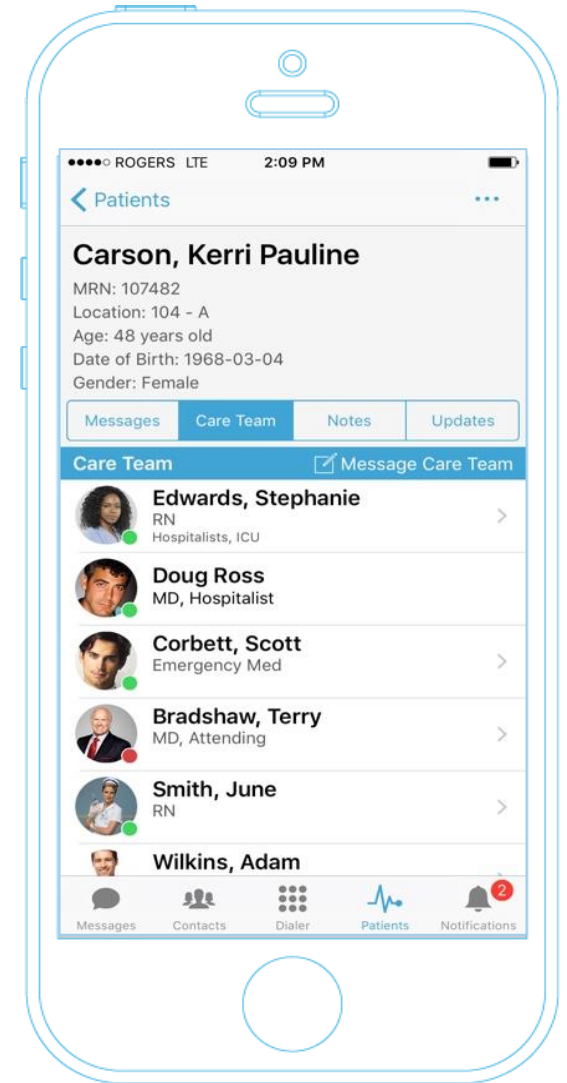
●●●●○ ROGERS LTE 2:09 PM

Patients •••

Carson, Kerri Pauline
MRN: 107482
Location: 104 - A
Age: 48 years old
Date of Birth: 1968-03-04
Gender: Female

Messages | Care Team | Notes | Updates

Care Team Message Care Team

Edwards, Stephanie
RN
Hospitalists, ICU

Doug Ross
MD, Hospitalist

Corbett, Scott
Emergency Med

Bradshaw, Terry
MD, Attending

Smith, June
RN

Wilkins, Adam

Messages Contacts Dialer Patients 2 Notifications